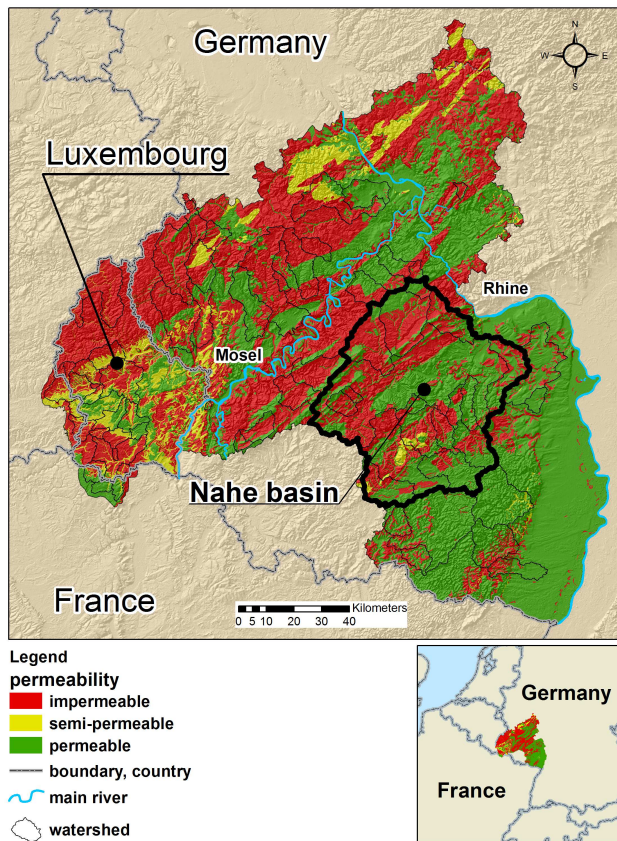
Germany

N
W
E
S

Luxembourg

Rhine

Mosel

Nahe basin

France

Kilometers
0 5 10 20 30 40

Legend
permeability
impermeable
semi-permeable
permeable
boundary, country
main river
watershed

Germany

France